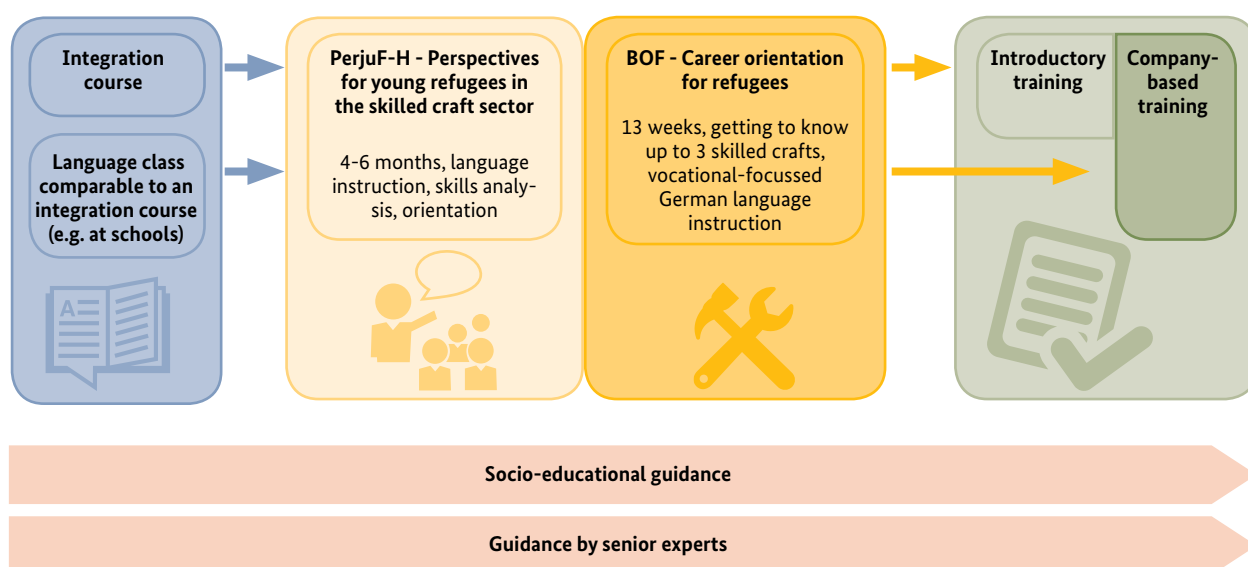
Integration course

Language class comparable to an integration course (e.g. at schools)

PerjuF-H - Perspectives for young refugees in the skilled craft sector

4-6 months, language instruction, skills analysis, orientation

BOF - Career orientation for refugees

13 weeks, getting to know up to 3 skilled crafts, vocational-focussed German language instruction

Introductory training

Company-based training

Socio-educational guidance

Guidance by senior experts